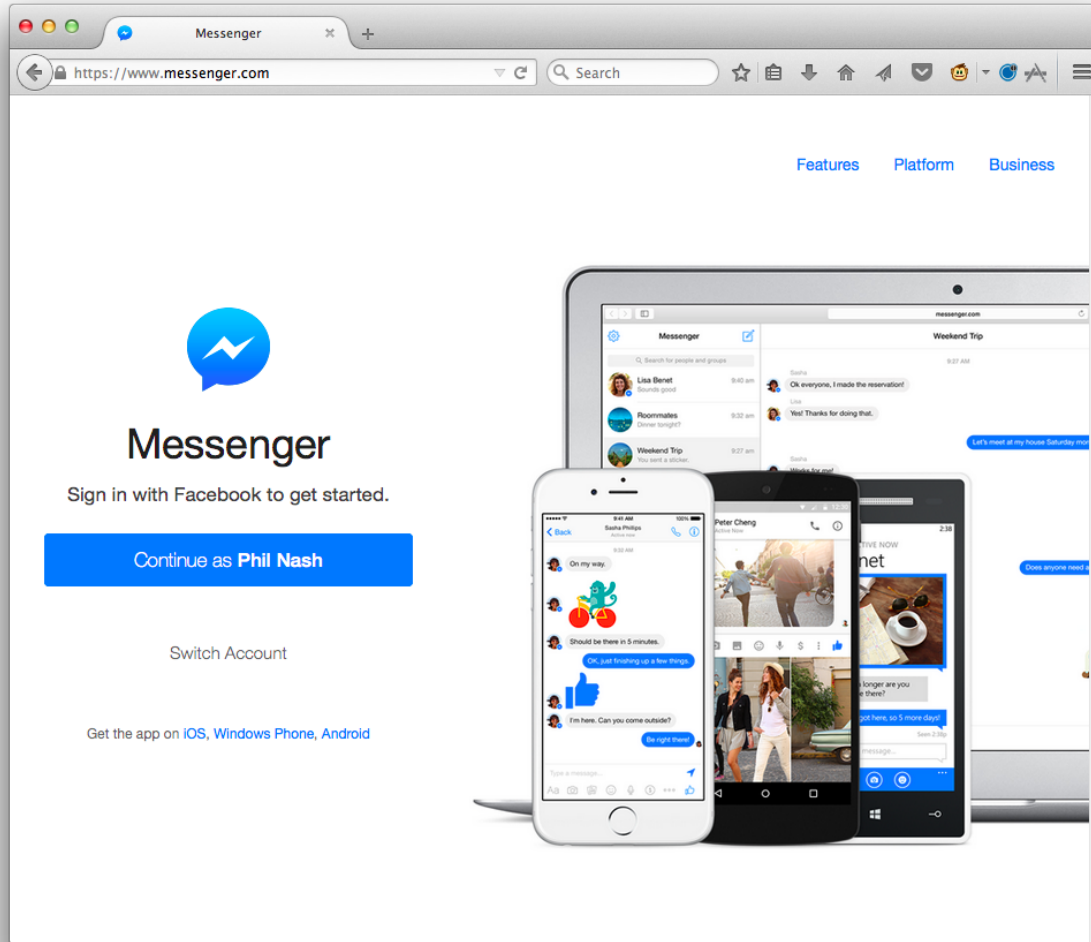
Messenger
https://www.messenger.com
Search

Features Platform Business

Messenger

Sign in with Facebook to get started.

Continue as Phil Nash

Switch Account

Get the app on iOS, Windows Phone, Android

messenger.com
Messenger
Weekend Trip
Search for people and groups
Lisa Benet
Sounds good
9:40 am
Roommates
Dinner tonight?
9:32 am
Weekend Trip
You sent a sticker.
9:27 am
9:27 AM
Sasha
Ok everyone, I made the reservation!
Lisa
Yes! Thanks for doing that.
Let's meet at my house Saturday mo
Sasha
Works for me!
Does anyone need a

9:41 AM
100%
Back
Sasha Phillips
Active now
9:50 AM
On my way.
Should be there in 5 minutes.
OK, just finishing up a few things.
I'm here. Can you come outside?
Be right there!
Type a message...
Aa

Peter Cheng
Active Now

12:30
2:38
TIVE NOW
net
longer are you
e there?
got here, so 5 more days!
Seen 2:38
message...